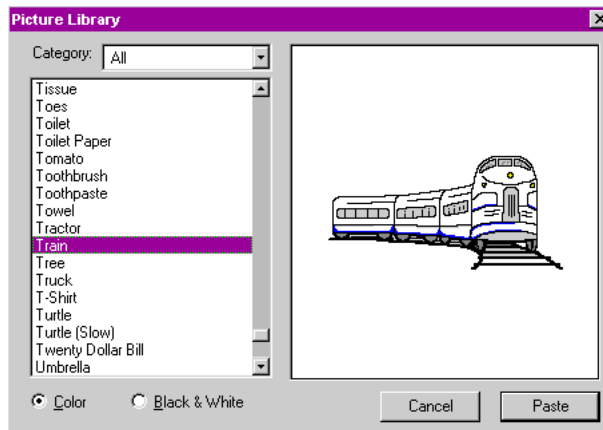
Picture Library

Category: All

Tissue
Toes
Toilet
Toilet Paper
Tomato
Toothbrush
Toothpaste
Towel
Tractor
Train
Tree
Truck
T-Shirt
Turtle
Turtle (Slow)
Twenty Dollar Bill
Umbrella

Color
Black & White

Cancel
Paste